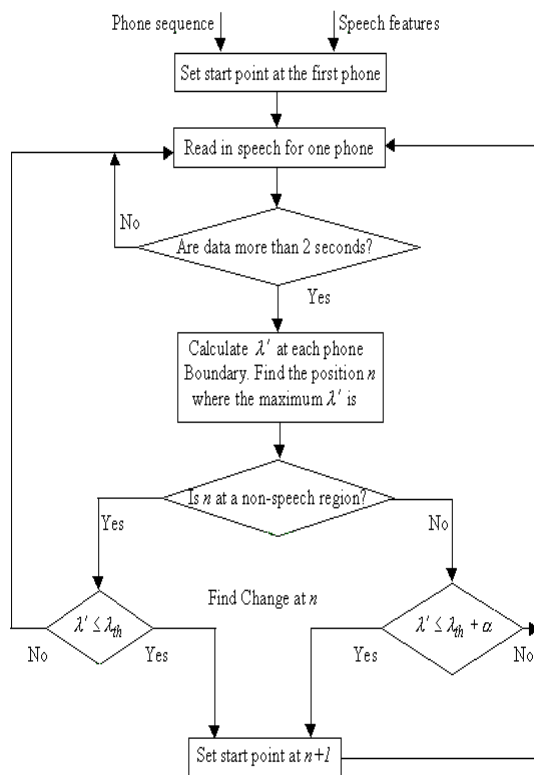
Phone sequence

Speech features

Set start point at the first phone

Read in speech for one phone

No

Are data more than 2 seconds?

Yes

Calculate $\lambda'$ at each phone Boundary. Find the position $n$ where the maximum $\lambda'$ is

Is $n$ at a non-speech region?

Yes

No

Find Change at $n$

$\lambda' \leq \lambda_{th}$

No

Yes

$\lambda' \leq \lambda_{th} + \alpha$

Yes

No

Set start point at $n+1$